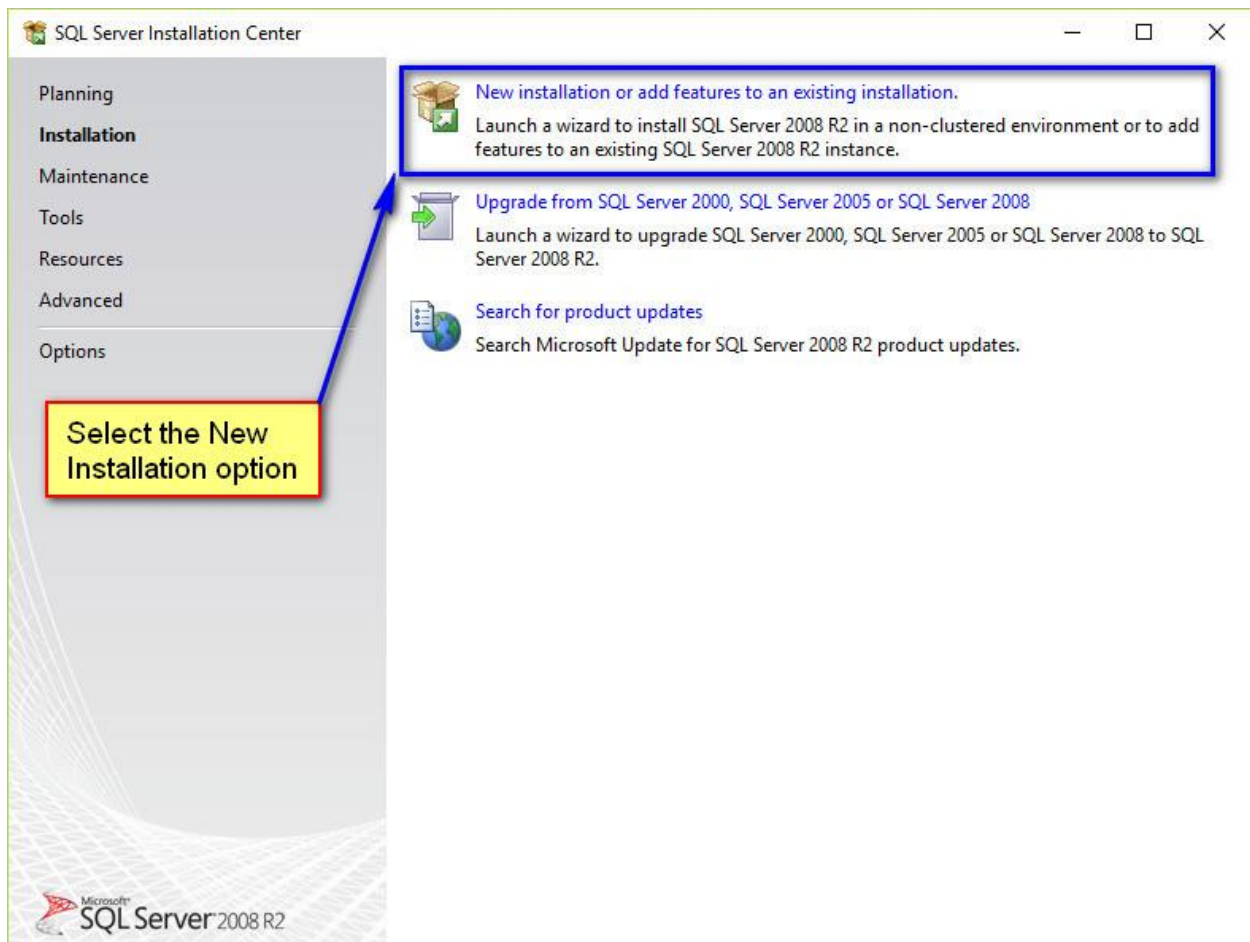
SQL Server Installation Center

Planning
Installation
Maintenance
Tools
Resources
Advanced
Options

New installation or add features to an existing installation.
Launch a wizard to install SQL Server 2008 R2 in a non-clustered environment or to add features to an existing SQL Server 2008 R2 instance.

Upgrade from SQL Server 2000, SQL Server 2005 or SQL Server 2008
Launch a wizard to upgrade SQL Server 2000, SQL Server 2005 or SQL Server 2008 to SQL Server 2008 R2.

Search for product updates
Search Microsoft Update for SQL Server 2008 R2 product updates.

Select the New Installation option

Microsoft SQL Server 2008 R2